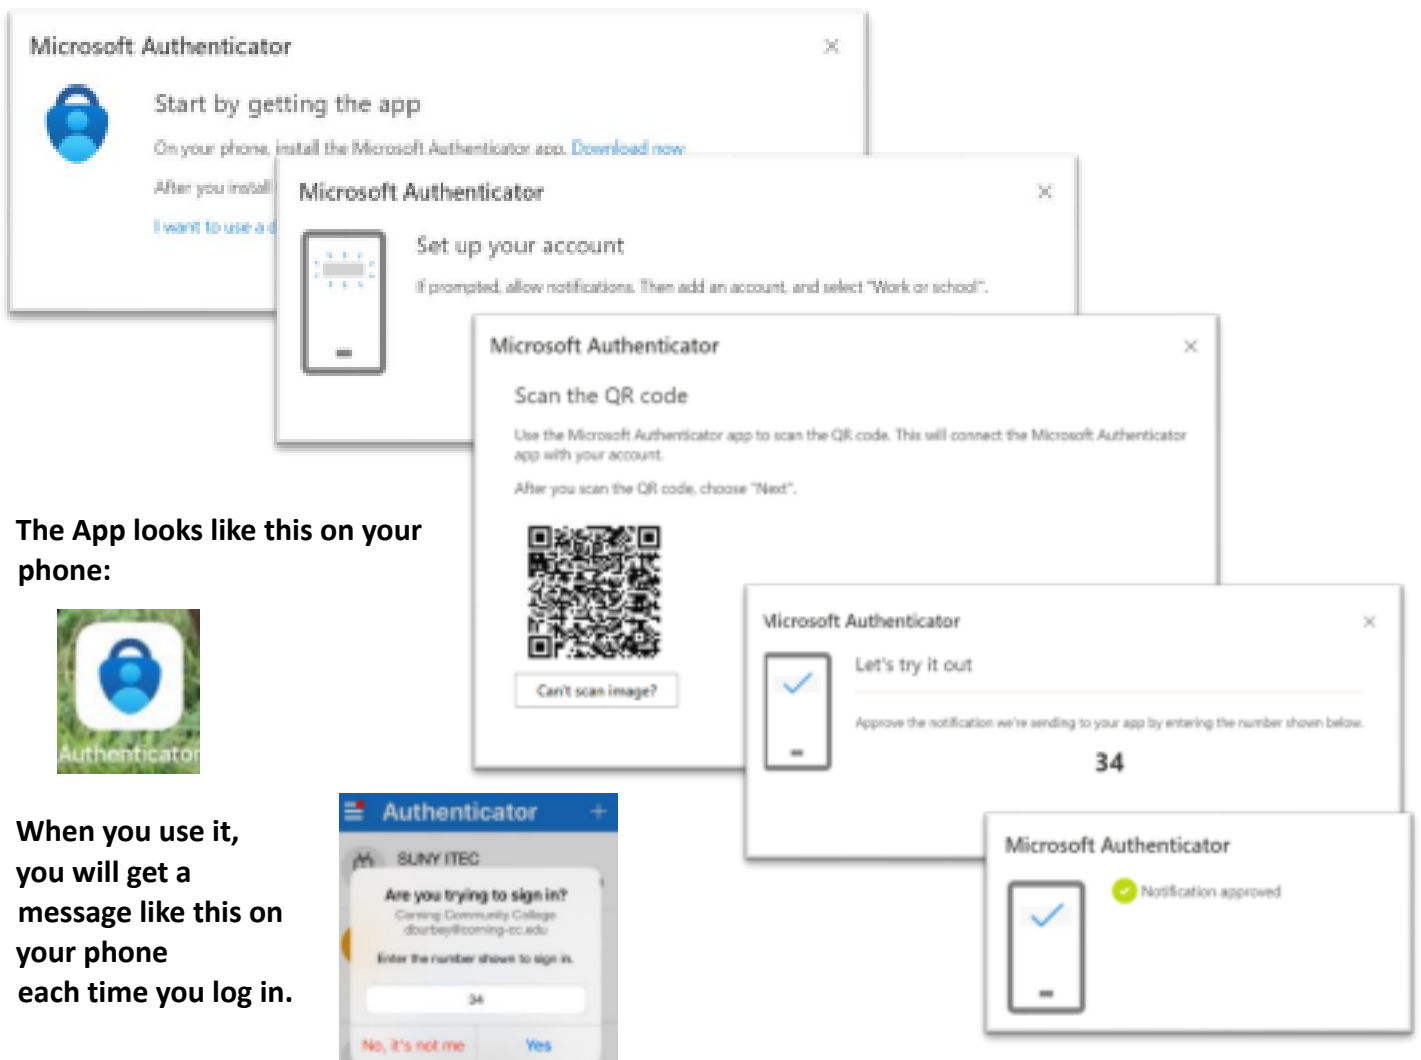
Microsoft Authenticator

Start by getting the app

On your phone, install the Microsoft Authenticator app. Download now

After you install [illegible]

I want to use a d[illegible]

Microsoft Authenticator

Set up your account

If prompted, allow notifications. Then add an account, and select "Work or school".

Microsoft Authenticator

Scan the QR code

Use the Microsoft Authenticator app to scan the QR code. This will connect the Microsoft Authenticator app with your account.

After you scan the QR code, choose "Next".

Can't scan image?

The App looks like this on your phone:

Authenticator

Microsoft Authenticator

Let's try it out

Approve the notification we're sending to your app by entering the number shown below.

34

When you use it, you will get a message like this on your phone each time you log in.

Authenticator

SUNY ITEC

Are you trying to sign in?

Corning Community College

dburbey@corning-cc.edu

Enter the number shown to sign in.

34

No, it's not me

Yes

Microsoft Authenticator

Notification approved